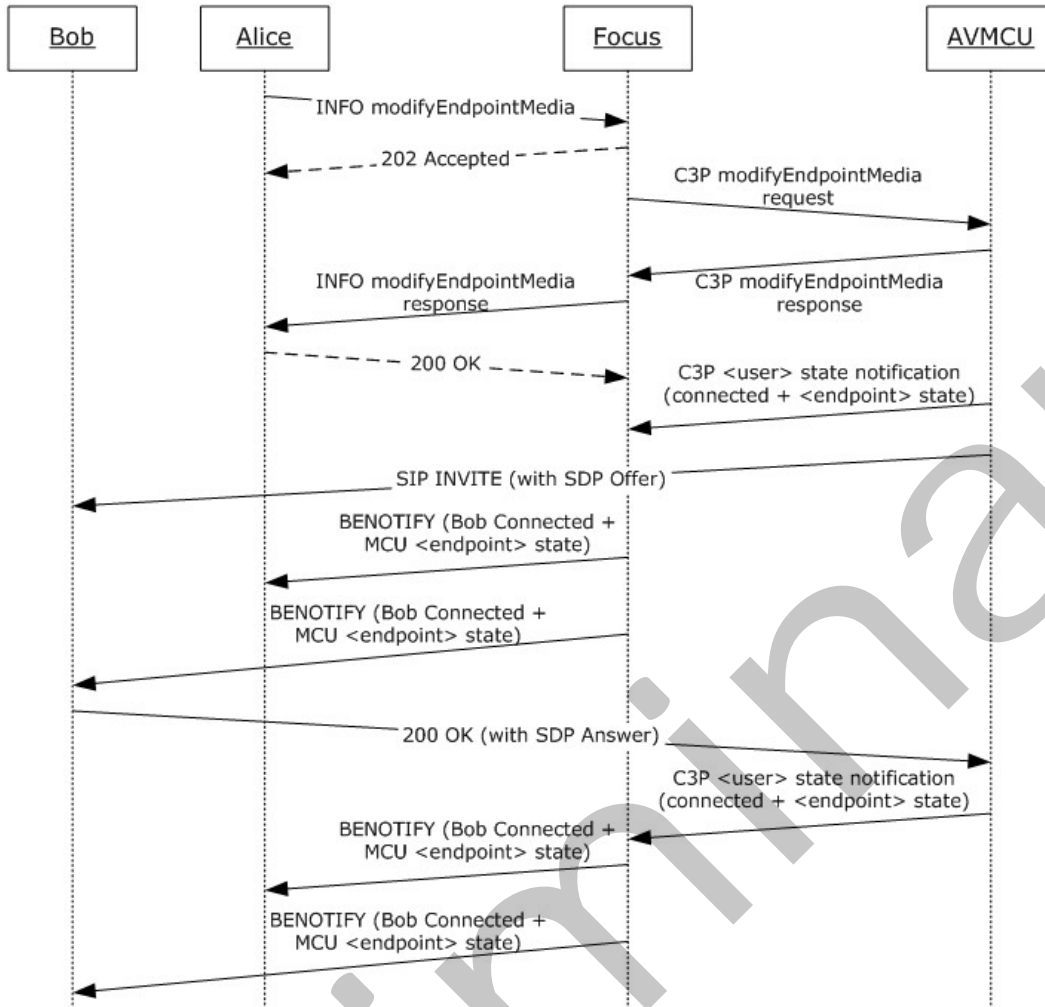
Bob

Alice

Focus

AVMCU

INFO modifyEndpointMedia

202 Accepted

C3P modifyEndpointMedia request

C3P modifyEndpointMedia response

INFO modifyEndpointMedia response

200 OK

C3P <user> state notification (connected + <endpoint> state)

SIP INVITE (with SDP Offer)

BENOTIFY (Bob Connected + MCU <endpoint> state)

BENOTIFY (Bob Connected + MCU <endpoint> state)

200 OK (with SDP Answer)

C3P <user> state notification (connected + <endpoint> state)

BENOTIFY (Bob Connected + MCU <endpoint> state)

BENOTIFY (Bob Connected + MCU <endpoint> state)

Preliminary